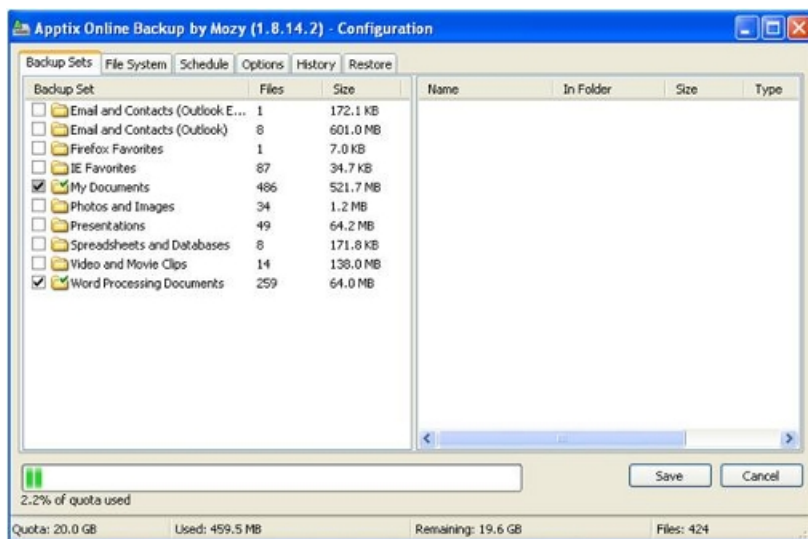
Apptix Online Backup by Mozy (1.8.14.2) - Configuration

Backup Sets | File System | Schedule | Options | History | Restore

| Backup Set | Files | Size |
|---|---|---|
| Email and Contacts (Outlook E... | 1 | 172.1 KB |
| Email and Contacts (Outlook) | 8 | 601.0 MB |
| Firefox Favorites | 1 | 7.0 KB |
| IE Favorites | 87 | 34.7 KB |
| My Documents | 486 | 521.7 MB |
| Photos and Images | 34 | 1.2 MB |
| Presentations | 49 | 64.2 MB |
| Spreadsheets and Databases | 8 | 171.8 KB |
| Video and Movie Clips | 14 | 138.0 MB |
| Word Processing Documents | 259 | 64.0 MB |

| Name | In Folder | Size | Type |
|---|---|---|---|

Save | Cancel

2.2% of quota used

Quota: 20.0 GB | Used: 459.5 MB | Remaining: 19.6 GB | Files: 424